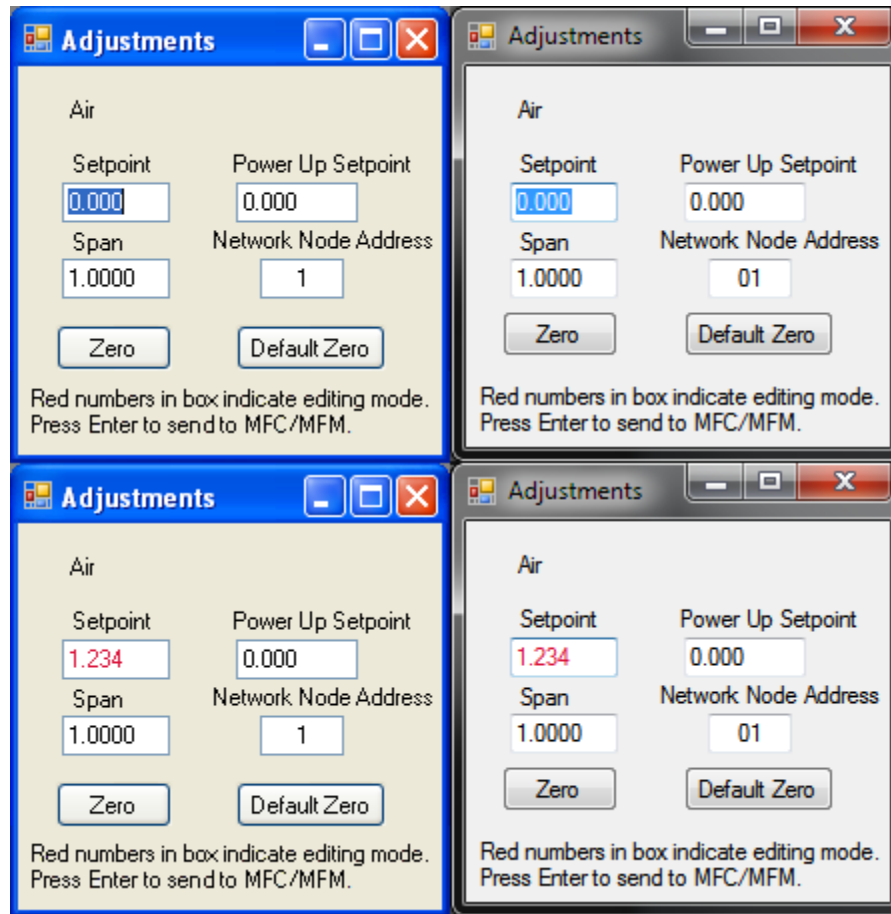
Adjustments

Air

Setpoint
0.000

Power Up Setpoint
0.000

Span
1.0000

Network Node Address
1

Zero

Default Zero

Red numbers in box indicate editing mode. Press Enter to send to MFC/MFM.

Adjustments

Air

Setpoint
0.000

Power Up Setpoint
0.000

Span
1.0000

Network Node Address
01

Zero

Default Zero

Red numbers in box indicate editing mode. Press Enter to send to MFC/MFM.

Adjustments

Air

Setpoint
1.234

Power Up Setpoint
0.000

Span
1.0000

Network Node Address
1

Zero

Default Zero

Red numbers in box indicate editing mode. Press Enter to send to MFC/MFM.

Adjustments

Air

Setpoint
1.234

Power Up Setpoint
0.000

Span
1.0000

Network Node Address
01

Zero

Default Zero

Red numbers in box indicate editing mode. Press Enter to send to MFC/MFM.